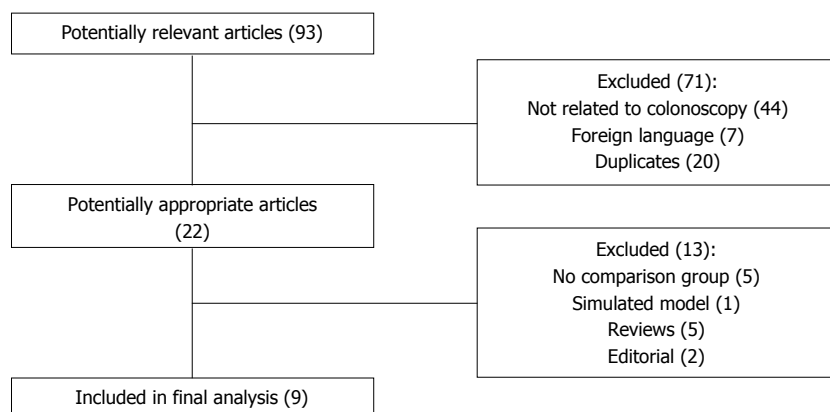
Potentially relevant articles (93)

Excluded (71):
Not related to colonoscopy (44)
Foreign language (7)
Duplicates (20)

Potentially appropriate articles (22)

Excluded (13):
No comparison group (5)
Simulated model (1)
Reviews (5)
Editorial (2)

Included in final analysis (9)